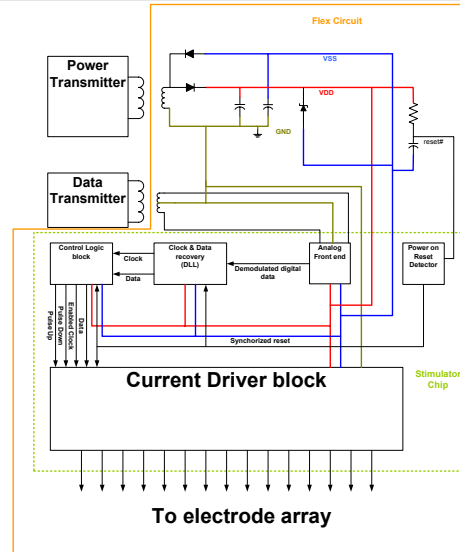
Flex Circuit

Power Transmitter

VSS

VDD

GND

reset#

Data Transmitter

Control Logic block

Clock

Data

Clock & Data recovery (DLL)

Demodulated digital data

Analog Front end

Power on Reset Detector

Pulse Up

Pulse Down

Enabled Clock

Data

Synchorized reset

Stimulator Chip

Current Driver block

To electrode array